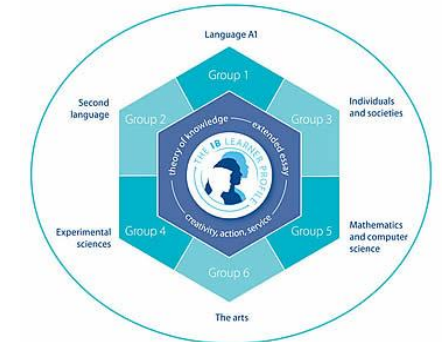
Language A1

Second language

Individuals and societies

Group 1

Group 2

Group 3

theory of knowledge

extended essay

THE IB LEARNER PROFILE

creativity, action, service

Group 4

Group 5

Group 6

Experimental sciences

Mathematics and computer science

The arts